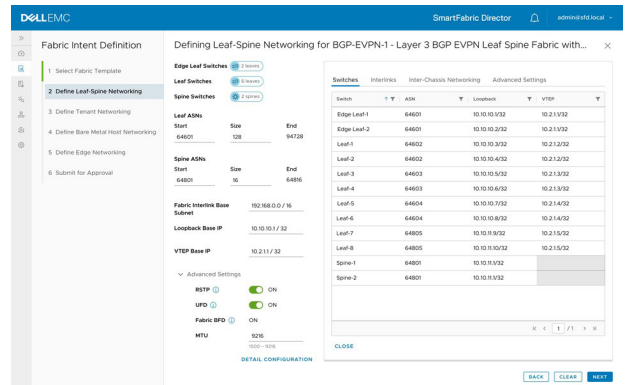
DELLEMC SmartFabric Director admin@sfd.local

Fabric Intent Definition

1 Select Fabric Template
2 Define Leaf-Spine Networking
3 Define Tenant Networking
4 Define Bare Metal Host Networking
5 Define Edge Networking
6 Submit for Approval

Defining Leaf-Spine Networking for BGP-EVPN-1 - Layer 3 BGP EVPN Leaf Spine Fabric with...

Edge Leaf Switches 2 leaves
Leaf Switches 8 leaves
Spine Switches 2 spines

Leaf ASNs
Start Size End
64601 128 94728

Spine ASNs
Start Size End
64801 16 64816

Fabric Interlink Base Subnet 192.168.0.0 / 16
Loopback Base IP 10.10.10.1 / 32
VTEP Base IP 10.2.1.1 / 32

Advanced Settings
RSTP ON
UFD ON
Fabric BFD ON
MTU 9216
1500 - 9216
DETAIL CONFIGURATION

Switches Interlinks Inter-Chassis Networking Advanced Settings

| Switch | ASN | Loopback | VTEP |
|---|---|---|---|
| Edge Leaf-1 | 64601 | 10.10.10.1/32 | 10.2.1.1/32 |
| Edge Leaf-2 | 64601 | 10.10.10.2/32 | 10.2.1.1/32 |
| Leaf-1 | 64602 | 10.10.10.3/32 | 10.2.1.2/32 |
| Leaf-2 | 64602 | 10.10.10.4/32 | 10.2.1.2/32 |
| Leaf-3 | 64603 | 10.10.10.5/32 | 10.2.1.3/32 |
| Leaf-4 | 64603 | 10.10.10.6/32 | 10.2.1.3/32 |
| Leaf-5 | 64604 | 10.10.10.7/32 | 10.2.1.4/32 |
| Leaf-6 | 64604 | 10.10.10.8/32 | 10.2.1.4/32 |
| Leaf-7 | 64805 | 10.10.11.9/32 | 10.2.1.5/32 |
| Leaf-8 | 64805 | 10.10.11.10/32 | 10.2.1.5/32 |
| Spine-1 | 64801 | 10.10.11.1/32 | |
| Spine-2 | 64801 | 10.10.11.1/32 | |

1 / 1

CLOSE

BACK CLEAR NEXT